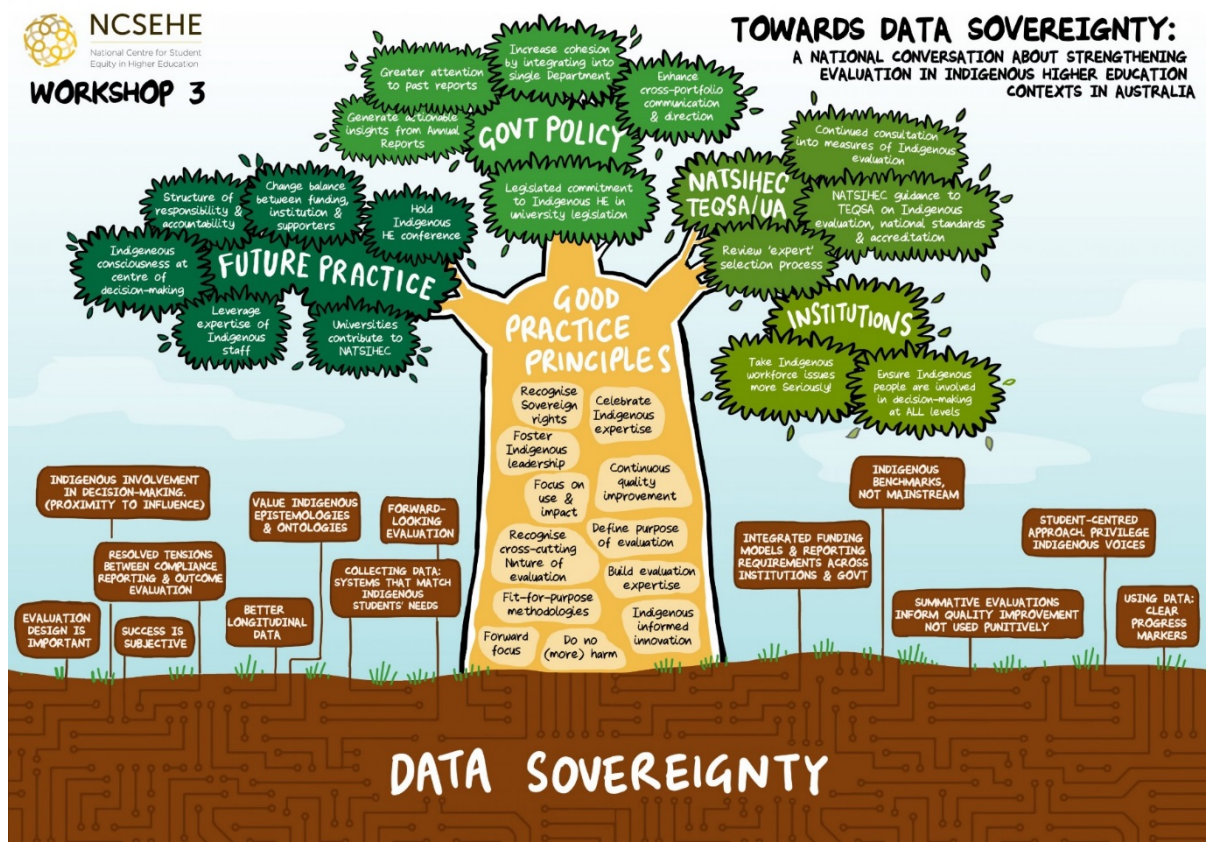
NCSEHE
National Centre for Student Equity in Higher Education

WORKSHOP 3

TOWARDS DATA SOVEREIGNTY:
A NATIONAL CONVERSATION ABOUT STRENGTHENING EVALUATION IN INDIGENOUS HIGHER EDUCATION CONTEXTS IN AUSTRALIA

GOVT POLICY
Greater attention to past reports
Increase cohesion by integrating into single Department
Enhance cross-portfolio communication & direction
Generate actionable insights from Annual Reports
Legislated commitment to Indigenous HE in university legislation

NATSIHEC TEQSA/UA
Continued consultation into measures of Indigenous evaluation
NATSIHEC guidance to TEQSA on Indigenous evaluation, national standards & accreditation
Review 'expert' selection process

FUTURE PRACTICE
Structure of responsibility & accountability
Change balance between funding, institution & supporters
Hold Indigenous HE conference
Indigenous consciousness at centre of decision-making
Leverage expertise of Indigenous staff
Universities contribute to NATSIHEC

INSTITUTIONS
Take Indigenous workforce issues more Seriously!
Ensure Indigenous people are involved in decision-making at ALL levels

GOOD PRACTICE PRINCIPLES
Recognise Sovereign rights
Celebrate Indigenous expertise
Foster Indigenous leadership
Continuous quality improvement
Focus on use & impact
Recognise cross-cutting Nature of evaluation
Define purpose of evaluation
Build evaluation expertise
Fit-for-purpose methodologies
Indigenous informed innovation
Forward focus
Do no (more) harm

INDIGENOUS INVOLVEMENT IN DECISION-MAKING. (PROXIMITY TO INFLUENCE)
RESOLVED TENSIONS BETWEEN COMPLIANCE REPORTING & OUTCOME EVALUATION
EVALUATION DESIGN IS IMPORTANT
SUCCESS IS SUBJECTIVE
VALUE INDIGENOUS EPISTEMOLOGIES & ONTOLOGIES
BETTER LONGITUDINAL DATA
FORWARD-LOOKING EVALUATION
COLLECTING DATA: SYSTEMS THAT MATCH INDIGENOUS STUDENTS' NEEDS
INTEGRATED FUNDING MODELS & REPORTING REQUIREMENTS ACROSS INSTITUTIONS & GOVT
INDIGENOUS BENCHMARKS, NOT MAINSTREAM
SUMMATIVE EVALUATIONS INFORM QUALITY IMPROVEMENT NOT USED PUNITIVELY
STUDENT-CENTRED APPROACH. PRIVILEGE INDIGENOUS VOICES
USING DATA: CLEAR PROGRESS MARKERS

DATA SOVEREIGNTY